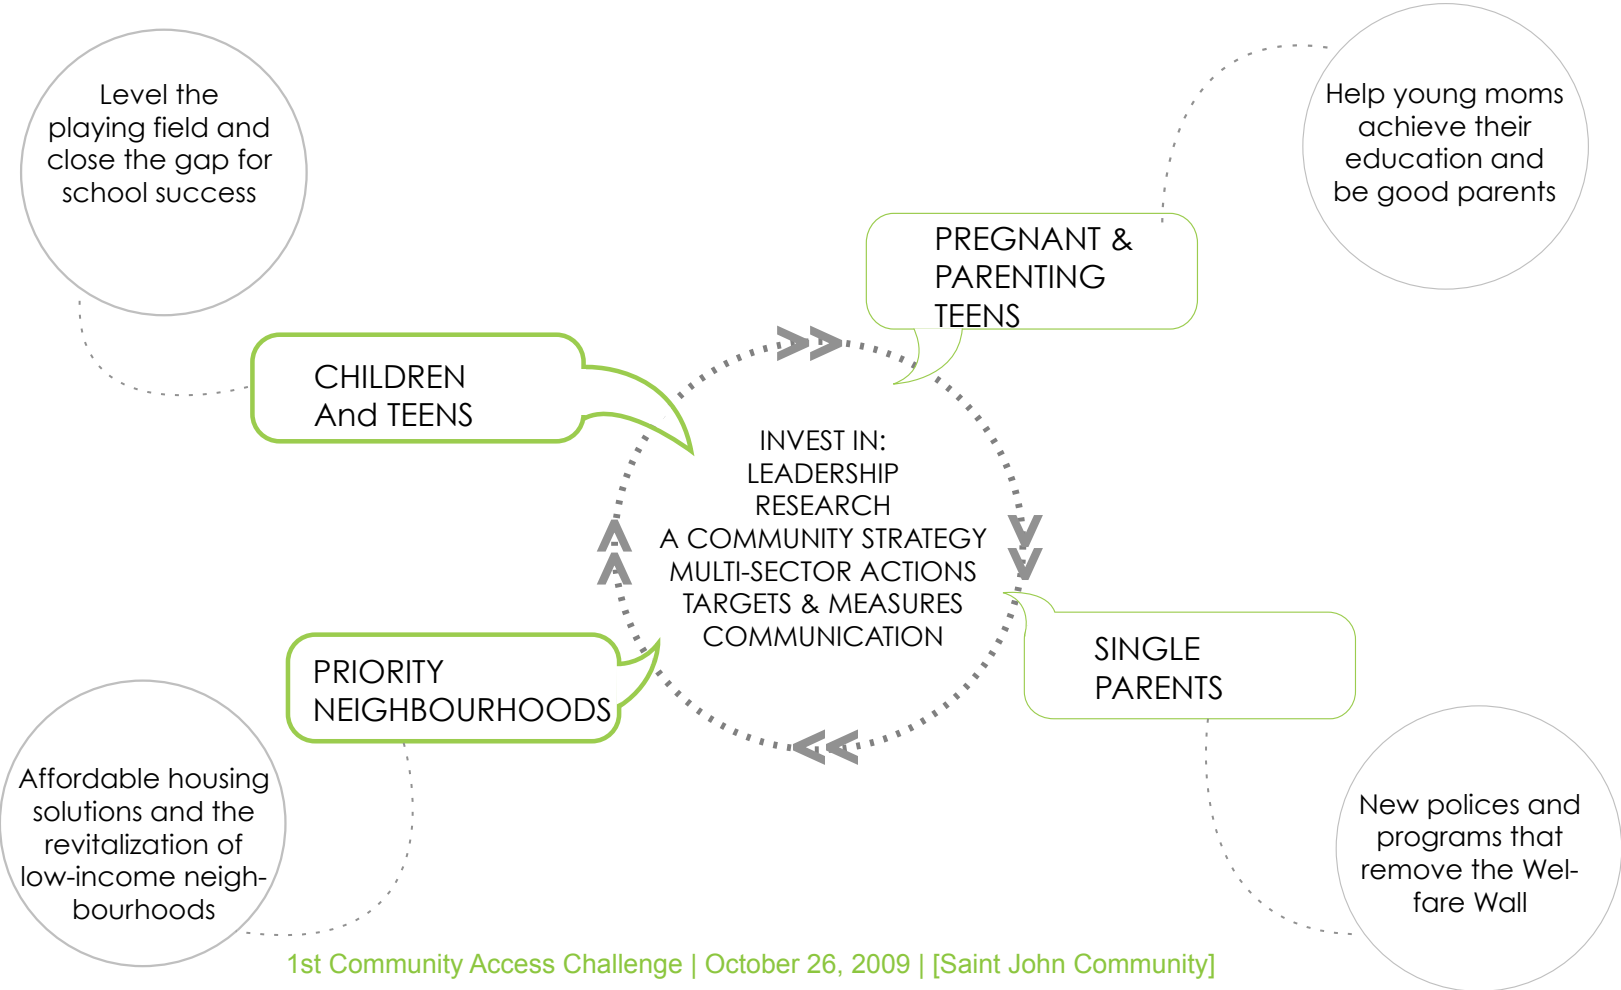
Level the playing field and close the gap for school success

Help young moms achieve their education and be good parents

PREGNANT & PARENTING TEENS

CHILDREN And TEENS

INVEST IN:
LEADERSHIP
RESEARCH
A COMMUNITY STRATEGY
MULTI-SECTOR ACTIONS
TARGETS & MEASURES
COMMUNICATION

SINGLE PARENTS

PRIORITY NEIGHBOURHOODS

Affordable housing solutions and the revitalization of low-income neighbourhoods

New polices and programs that remove the Welfare Wall

1st Community Access Challenge | October 26, 2009 | [Saint John Community]